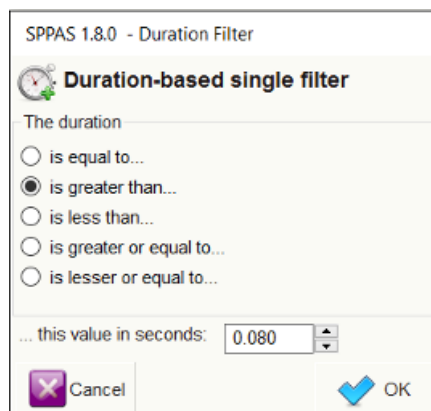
SPPAS 1.8.0 - Duration Filter

Duration-based single filter

The duration

is equal to...

is greater than...

is less than...

is greater or equal to...

is lesser or equal to...

... this value in seconds: 0.080

Cancel

OK